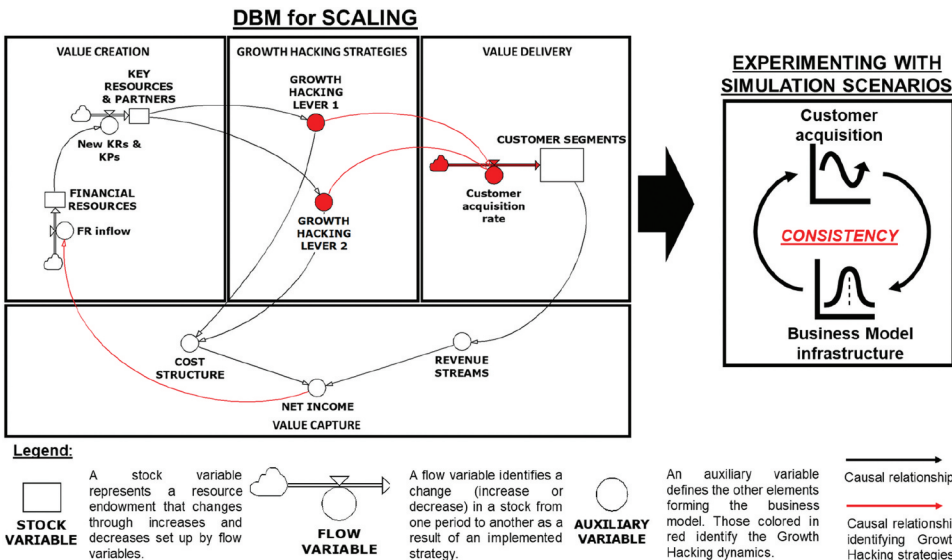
DBM for SCALING

VALUE CREATION

KEY RESOURCES & PARTNERS

New KRs & KPs

FINANCIAL RESOURCES

FR inflow

GROWTH HACKING STRATEGIES

GROWTH HACKING LEVER 1

GROWTH HACKING LEVER 2

VALUE DELIVERY

CUSTOMER SEGMENTS

Customer acquisition rate

COST STRUCTURE

REVENUE STREAMS

NET INCOME

VALUE CAPTURE

EXPERIMENTING WITH SIMULATION SCENARIOS

Customer acquisition

CONSISTENCY

Business Model infrastructure

Legend:

STOCK VARIABLE

A stock variable represents a resource endowment that changes through increases and decreases set up by flow variables.

FLOW VARIABLE

A flow variable identifies a change (increase or decrease) in a stock from one period to another as a result of an implemented strategy.

AUXILIARY VARIABLE

An auxiliary variable defines the other elements forming the business model. Those colored in red identify the Growth Hacking dynamics.

Causal relationship

Causal relationshi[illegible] identifying Growt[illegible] Hacking strategies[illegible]